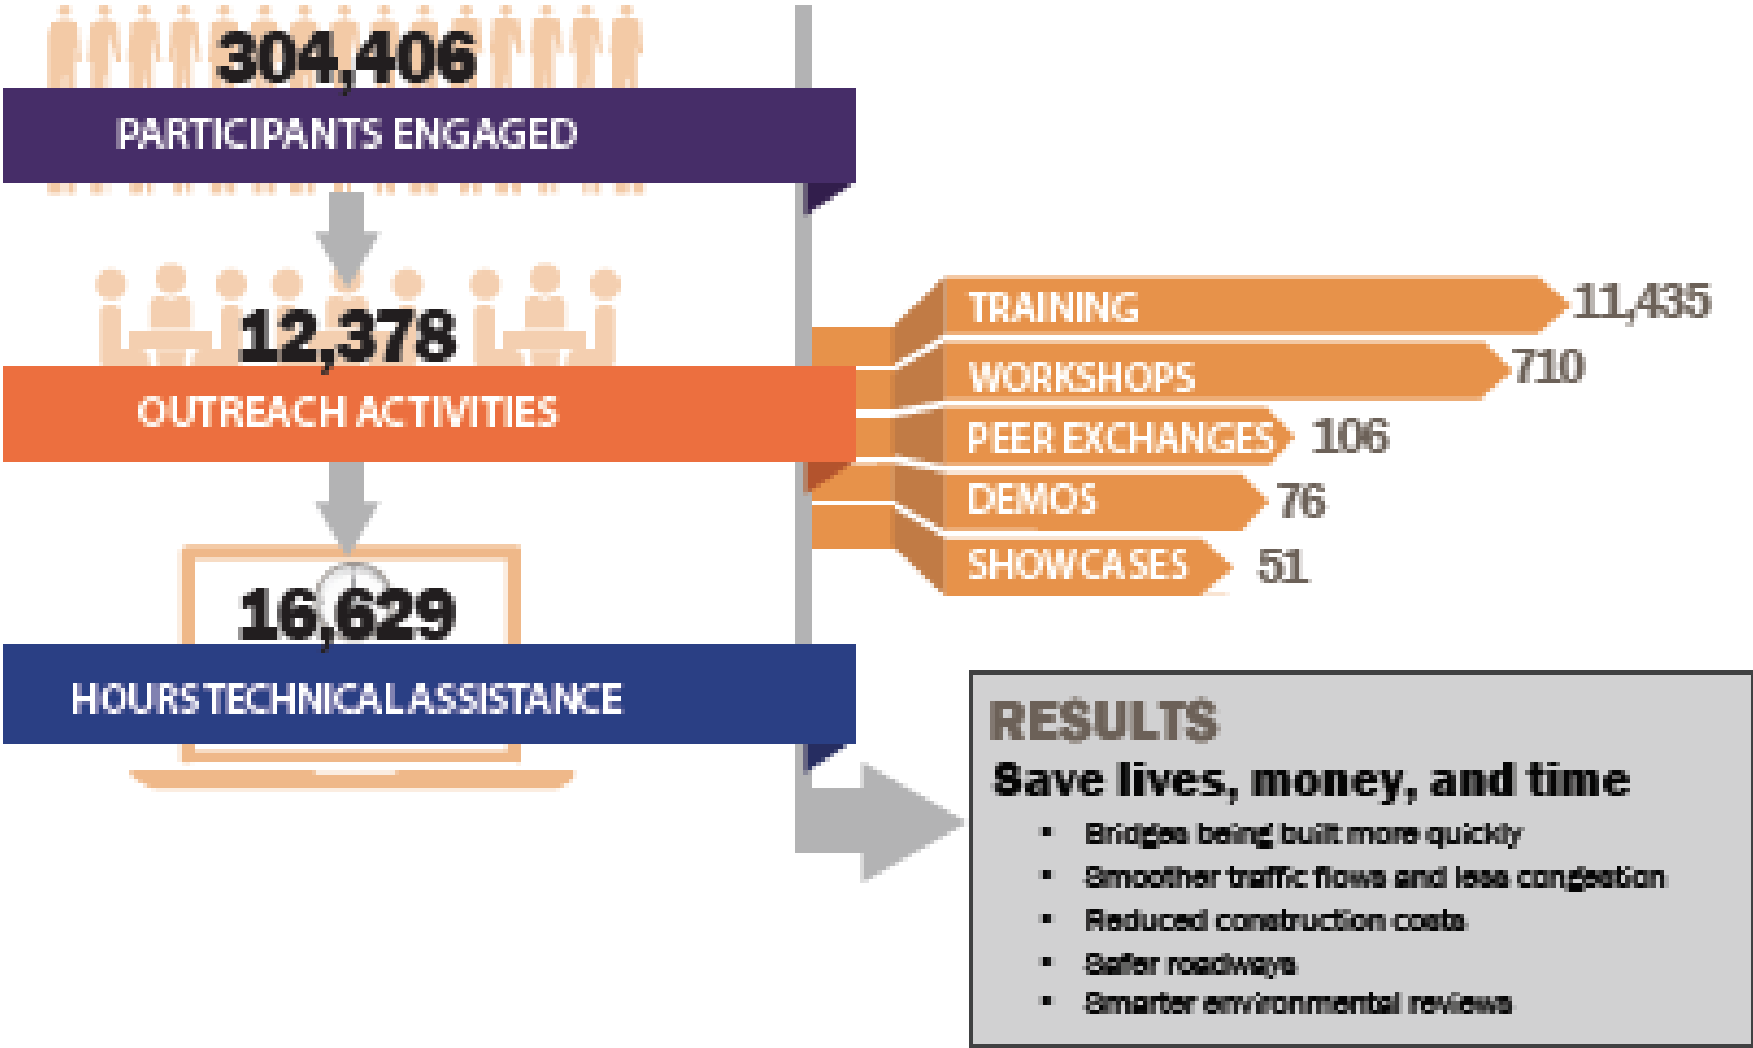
304,406
PARTICIPANTS ENGAGED

12,378
OUTREACH ACTIVITIES

16,629
HOURS TECHNICAL ASSISTANCE

TRAINING 11,435
WORKSHOPS 710
PEER EXCHANGES 106
DEMOS 76
SHOWCASES 51

RESULTS
Save lives, money, and time
- Bridges being built more quickly
- Smoother traffic flows and less congestion
- Reduced construction costs
- Safer roadways
- Smarter environmental reviews